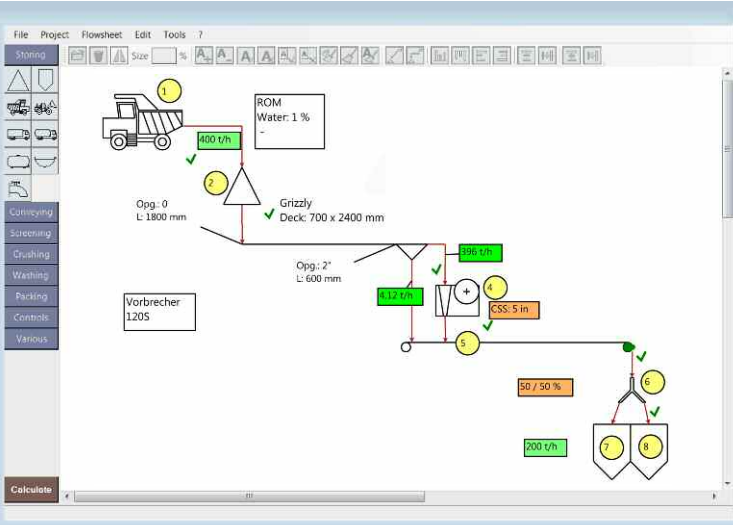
File Project Flowsheet Edit Tools ?

Storing

Conveying

Screening

Crushing

Washing

Packing

Controls

Various

Calculate

Size %

1

400 t/h

ROM
Water: 1 %
-

2

Opg.: 0
L: 1800 mm

Grizzly
Deck: 700 x 2400 mm

396 t/h

Opg.: 2"
L: 600 mm

4.12 t/h

4

CSS: 5 in

Vorbrecher
120S

5

6

50 / 50 %

200 t/h

7

8

III